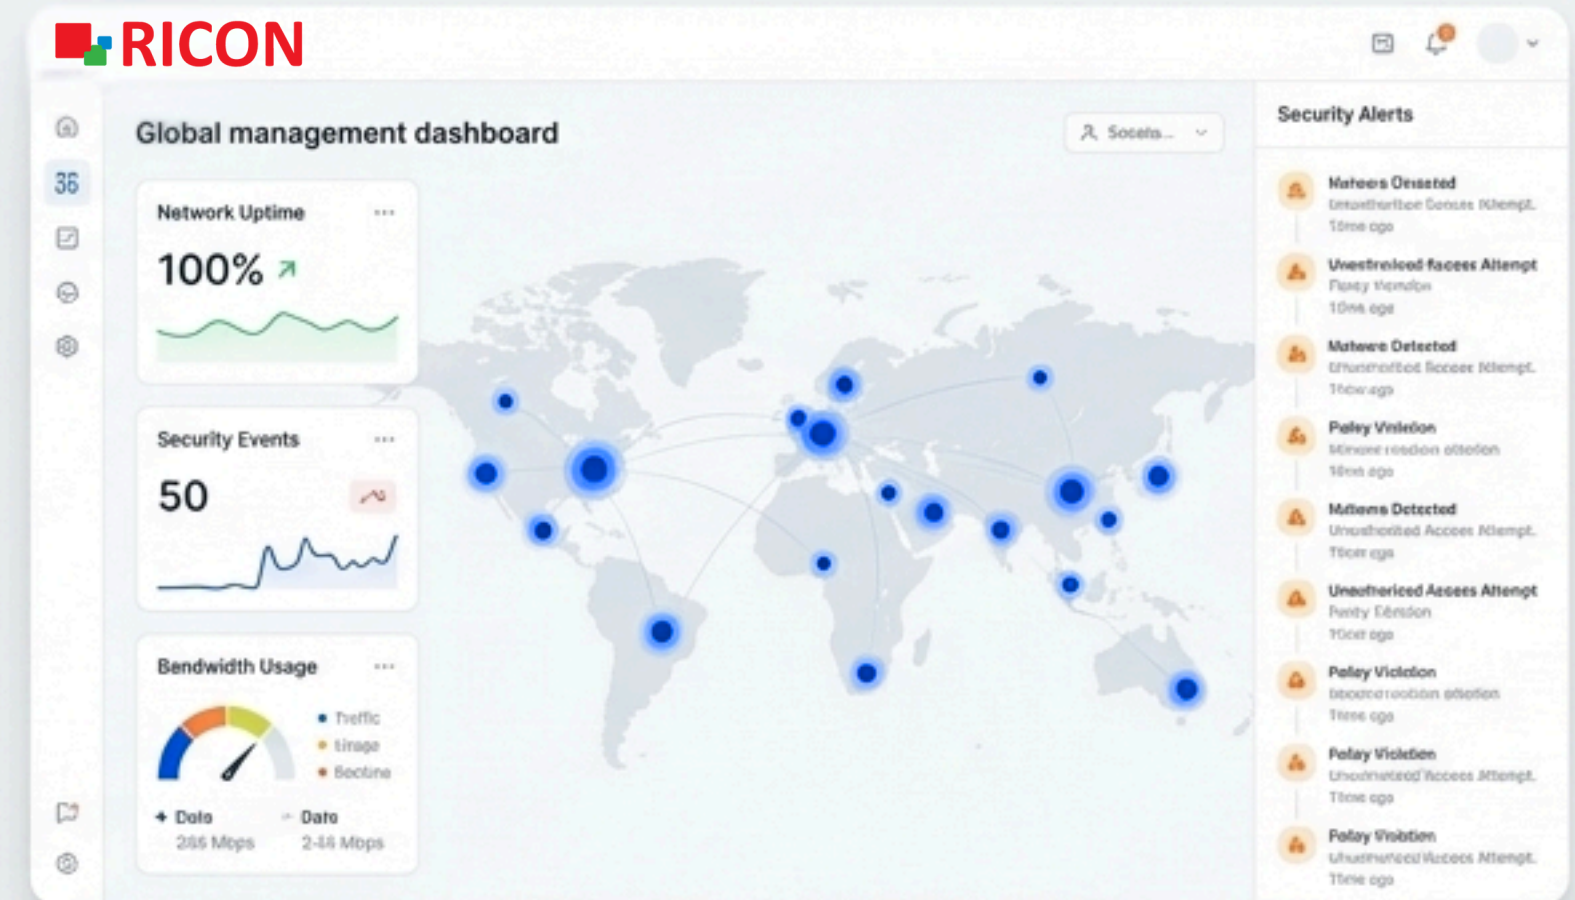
RICON

36

Global management dashboard

Socets...

Network Uptime ...

100%

Security Events ...

50

Bendwidth Usage ...

Treffic
Umage
Boctine

Dalo
285 Mbps

Date
2-44 Mbps

Security Alerts

Mafeers Detected
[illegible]
15ms ago

Unestreloed faccess Attempt
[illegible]
10ms ago

Maleware Detected
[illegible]
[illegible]

Poley Violetion
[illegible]
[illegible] ago

Mafeems Detected
Unoshorited Accees Atempt.
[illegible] ago

Unacthericed Access Attempt
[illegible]
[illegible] ago

Poley Violation
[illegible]
Three ago

Polay Violetion
Unoshorited Access Attempt.
Time ago

Polay Violation
Unaihorited Access Attempt.
Time ago